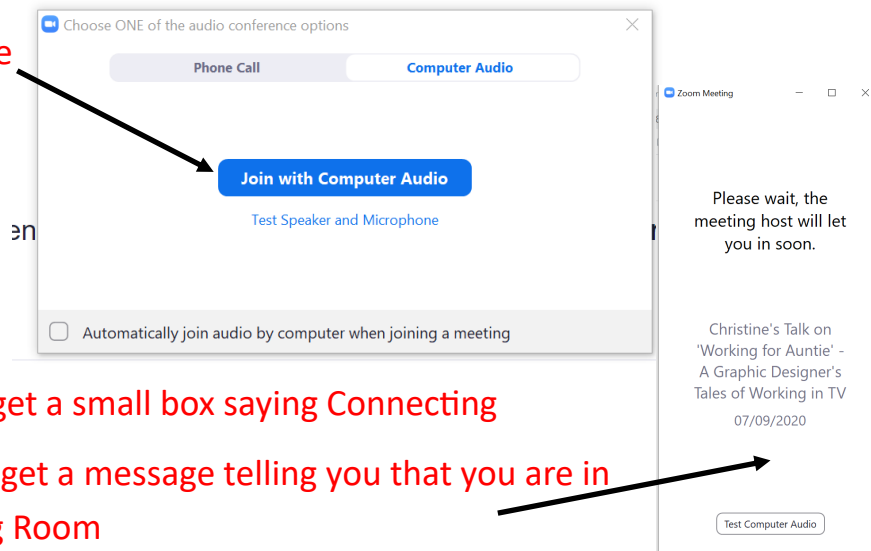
e

Choose ONE of the audio conference options

Phone Call

Computer Audio

Join with Computer Audio

Test Speaker and Microphone

en

r

Automatically join audio by computer when joining a meeting

get a small box saying Connecting

get a message telling you that you are in

g Room

Zoom Meeting

Please wait, the meeting host will let you in soon.

Christine's Talk on 'Working for Auntie' - A Graphic Designer's Tales of Working in TV

07/09/2020

Test Computer Audio